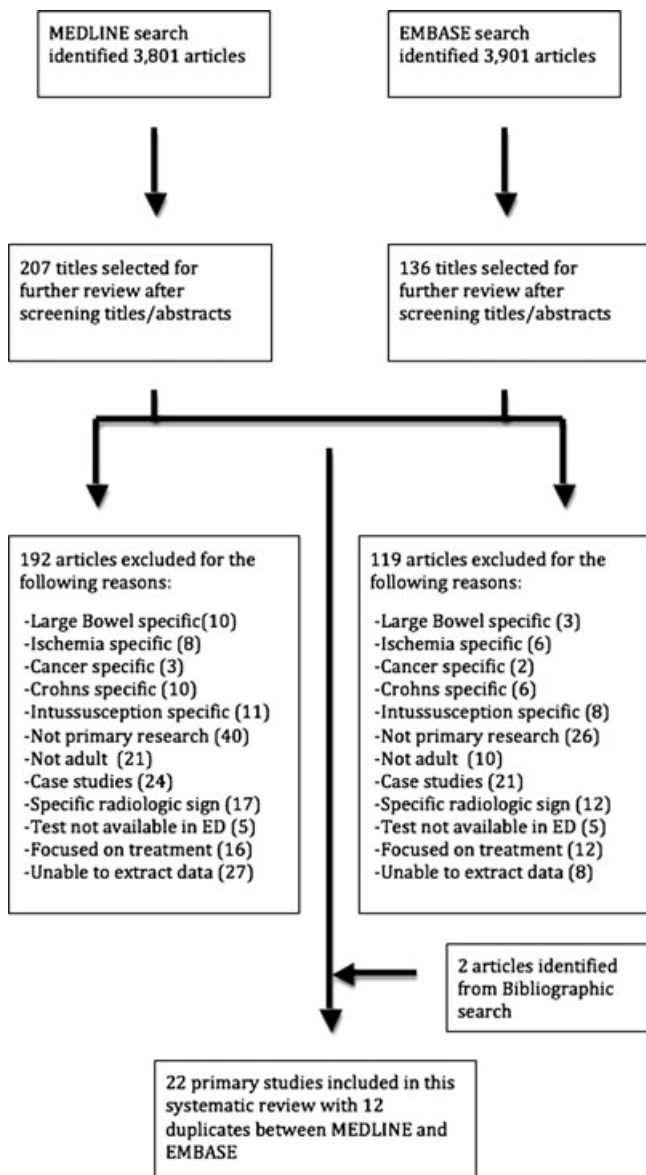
MEDLINE search identified 3,801 articles

EMBASE search identified 3,901 articles

207 titles selected for further review after screening titles/abstracts

136 titles selected for further review after screening titles/abstracts

192 articles excluded for the following reasons:

-Large Bowel specific(10)
-Ischemia specific (8)
-Cancer specific (3)
-Crohns specific (10)
-Intussusception specific (11)
-Not primary research (40)
-Not adult (21)
-Case studies (24)
-Specific radiologic sign (17)
-Test not available in ED (5)
-Focused on treatment (16)
-Unable to extract data (27)

119 articles excluded for the following reasons:

-Large Bowel specific (3)
-Ischemia specific (6)
-Cancer specific (2)
-Crohns specific (6)
-Intussusception specific (8)
-Not primary research (26)
-Not adult (10)
-Case studies (21)
-Specific radiologic sign (12)
-Test not available in ED (5)
-Focused on treatment (12)
-Unable to extract data (8)

2 articles identified from Bibliographic search

22 primary studies included in this systematic review with 12 duplicates between MEDLINE and EMBASE